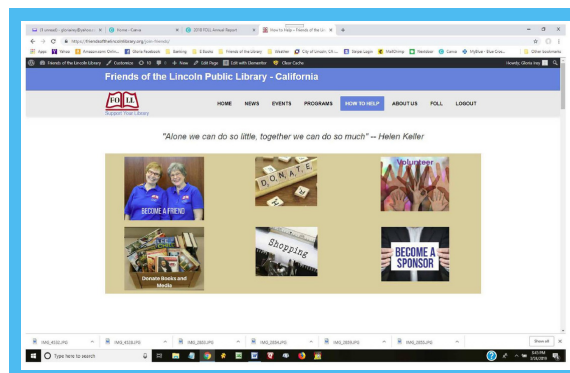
(1 unread) - glorianey@yahoo.c | Home - Canva | 2018 FOLL Annual Report | How to Help - Friends of the Li

https://friendsofthelincolnlibrary.org/join-friends/

Apps | Yahoo | Amazon.com Onlin... | Gloria Facebook | Banking | E Books | Friends of the Library | Weather | City of Lincoln, CA ... | Skype Login | MailChimp | Nextdoor | Canva | MyBlue - Blue Cros... | Other bookmarks

Friends of the Lincoln Library | Customize | 10 | 0 | + New | Edit Page | Edit with Elementor | Clear Cache | Howdy, Gloria Ney

Friends of the Lincoln Public Library - California

FOLL
Support Your Library

HOME | NEWS | EVENTS | PROGRAMS | HOW TO HELP | ABOUT US | FOLL | LOGOUT

"Alone we can do so little, together we can do so much" -- Helen Keller

BECOME A FRIEND

DONATE

Volunteer

Donate Books and Media

Shopping

BECOME A SPONSOR

IMG_4926.JPG | IMG_4929.JPG | IMG_2889.JPG | IMG_2888.JPG | IMG_2884.JPG | IMG_2883.JPG | Show all

Type here to search

3:43 PM
3/18/2019